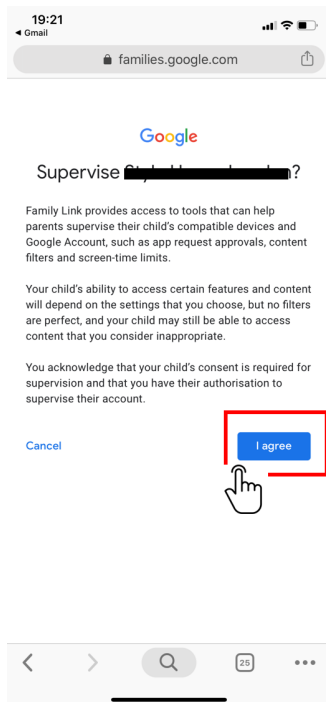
19:21
◀ Gmail

families.google.com

Google

Supervise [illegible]?

Family Link provides access to tools that can help parents supervise their child's compatible devices and Google Account, such as app request approvals, content filters and screen-time limits.

Your child's ability to access certain features and content will depend on the settings that you choose, but no filters are perfect, and your child may still be able to access content that you consider inappropriate.

You acknowledge that your child's consent is required for supervision and that you have their authorisation to supervise their account.

Cancel

I agree

25